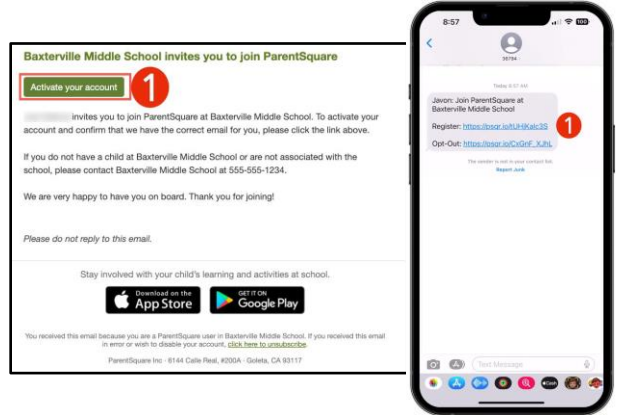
Baxterville Middle School invites you to join ParentSquare

Activate your account

1

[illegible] invites you to join ParentSquare at Baxterville Middle School. To activate your account and confirm that we have the correct email for you, please click the link above.

If you do not have a child at Baxterville Middle School or are not associated with the school, please contact Baxterville Middle School at 555-555-1234.

We are very happy to have you on board. Thank you for joining!

Please do not reply to this email.

Stay involved with your child's learning and activities at school.

Download on the App Store

GET IT ON Google Play

You received this email because you are a ParentSquare user in Baxterville Middle School. If you received this email in error or wish to disable your account, click here to unsubscribe.

ParentSquare Inc · 6144 Calle Real, #200A · Goleta, CA 93117

8:57

<

55764

Today 8:57 AM

Javon: Join ParentSquare at Baxterville Middle School

Register: https://psqr.io/tUHiKalc3S

Opt-Out: https://psqr.io/CvGnF_XJhL

1

The sender is not in your contact list.

Report Junk

Text Message